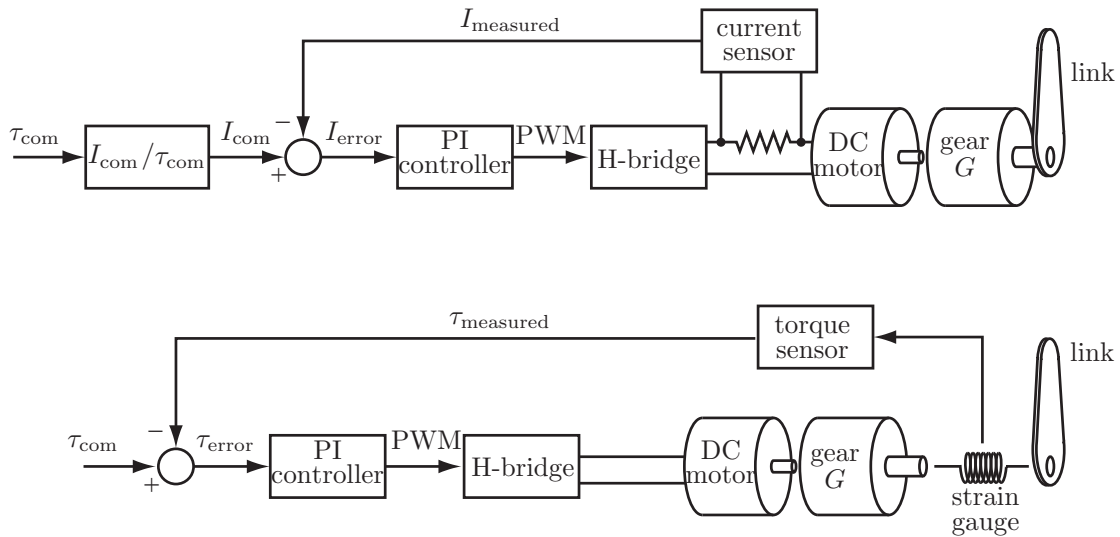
$I_{\text{measured}}$

current sensor

link

$\tau_{\text{com}}$

$I_{\text{com}}/\tau_{\text{com}}$

$I_{\text{com}}$

$-$

$+$

$I_{\text{error}}$

PI controller

PWM

H-bridge

DC motor

gear $G$

$\tau_{\text{measured}}$

torque sensor

link

$\tau_{\text{com}}$

$-$

$+$

$\tau_{\text{error}}$

PI controller

PWM

H-bridge

DC motor

gear $G$

strain gauge